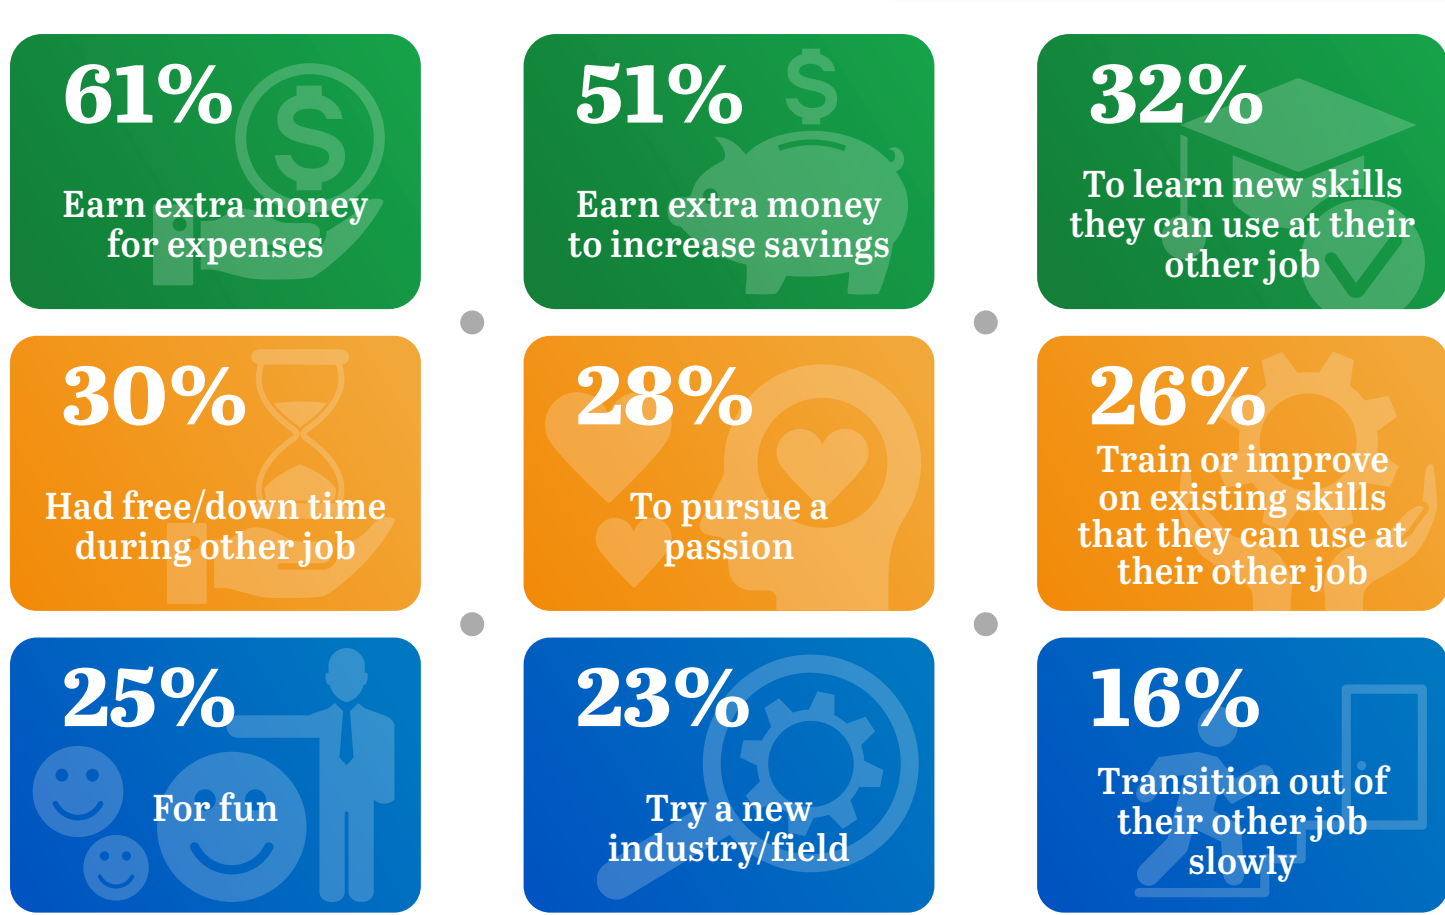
61%

Earn extra money for expenses

51%

Earn extra money to increase savings

32%

To learn new skills they can use at their other job

30%

Had free/down time during other job

28%

To pursue a passion

26%

Train or improve on existing skills that they can use at their other job

25%

For fun

23%

Try a new industry/field

16%

Transition out of their other job slowly